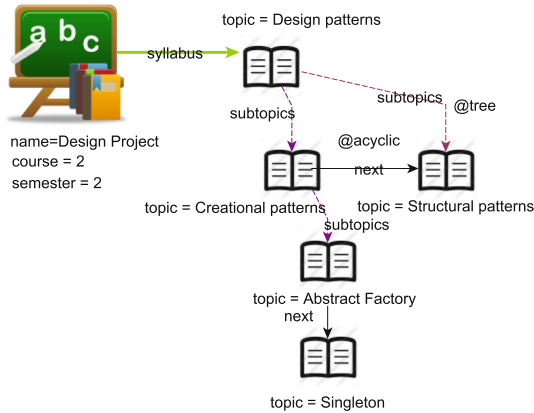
a b c

syllabus

topic = Design patterns

subtopics

subtopics

@tree

@acyclic

next

name=Design Project
course = 2
semester = 2

topic = Creational patterns

topic = Structural patterns

subtopics

topic = Abstract Factory

next

topic = Singleton